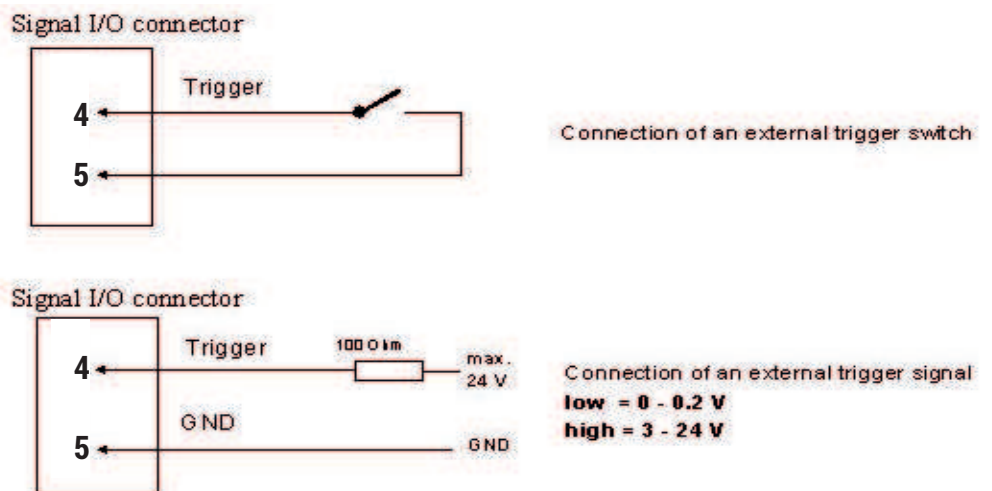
Signal I/O connector

Trigger

4

5

Connection of an external trigger switch

Signal I/O connector

Trigger

100 Ohm

max. 24 V

4

GND

5

GND

Connection of an external trigger signal
**low = 0 - 0.2 V**
**high = 3 - 24 V**